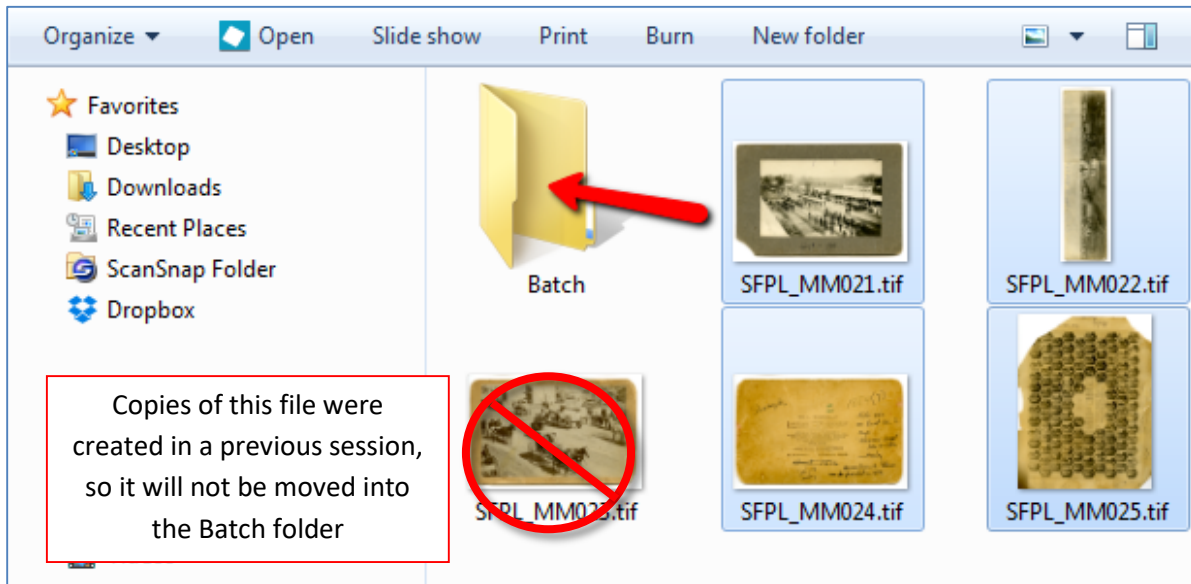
Organize ▾ Open Slide show Print Burn New folder

Favorites
Desktop
Downloads
Recent Places
ScanSnap Folder
Dropbox

Batch

SFPL_MM021.tif

SFPL_MM022.tif

Copies of this file were created in a previous session, so it will not be moved into the Batch folder

SFPL_MM0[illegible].tif

SFPL_MM024.tif

SFPL_MM025.tif